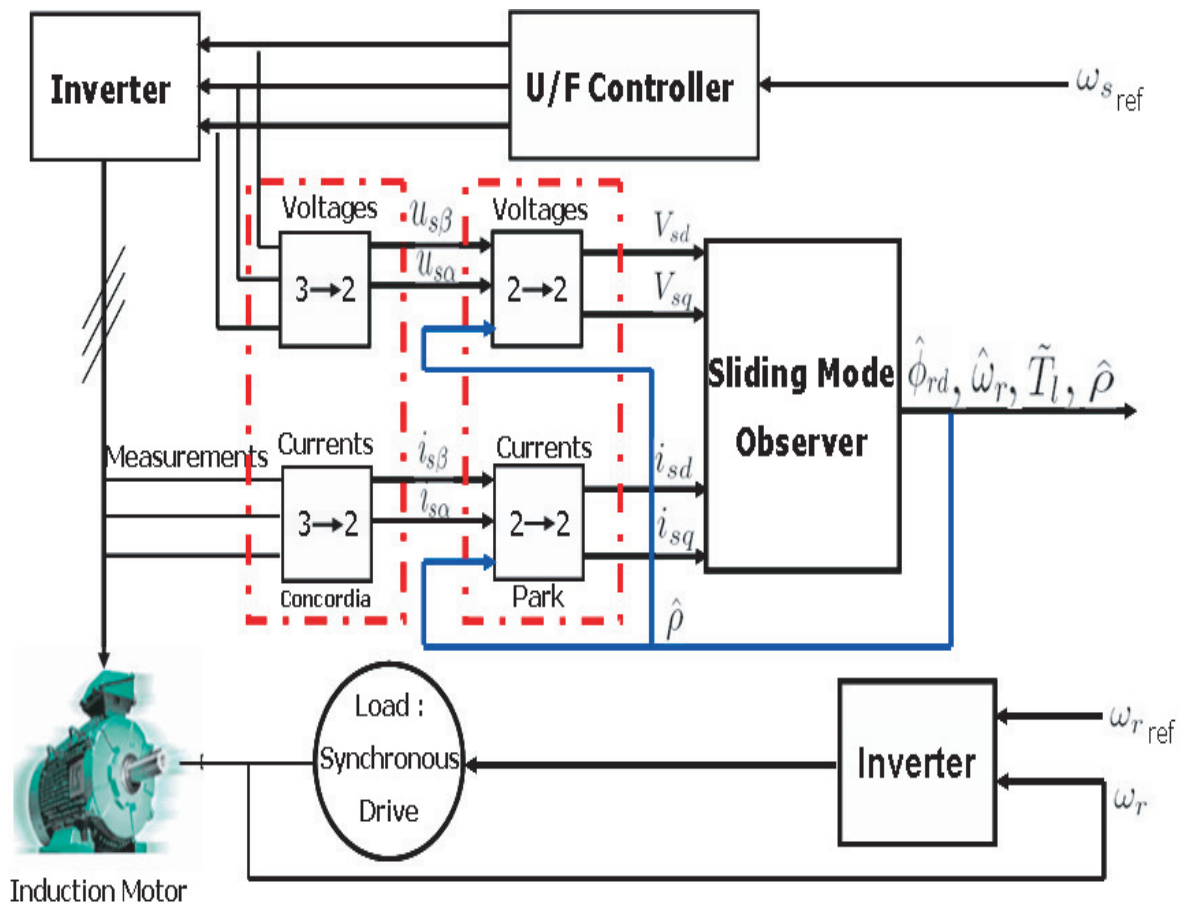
Inverter

U/F Controller

$\omega_{s_{\text{ref}}}$

Voltages

$u_{s\beta}$

$u_{s\alpha}$

3→2

Voltages

2→2

$V_{sd}$

$V_{sq}$

Sliding Mode Observer

$\hat{\phi}_{rd}, \hat{\omega}_r, \tilde{T}_l, \hat{\rho}$

Measurements

Currents

$i_{s\beta}$

$i_{s\alpha}$

3→2

Concordia

Currents

2→2

Park

$i_{sd}$

$i_{sq}$

$\hat{\rho}$

Load : Synchronous Drive

Inverter

$\omega_{r_{\text{ref}}}$

$\omega_r$

Induction Motor